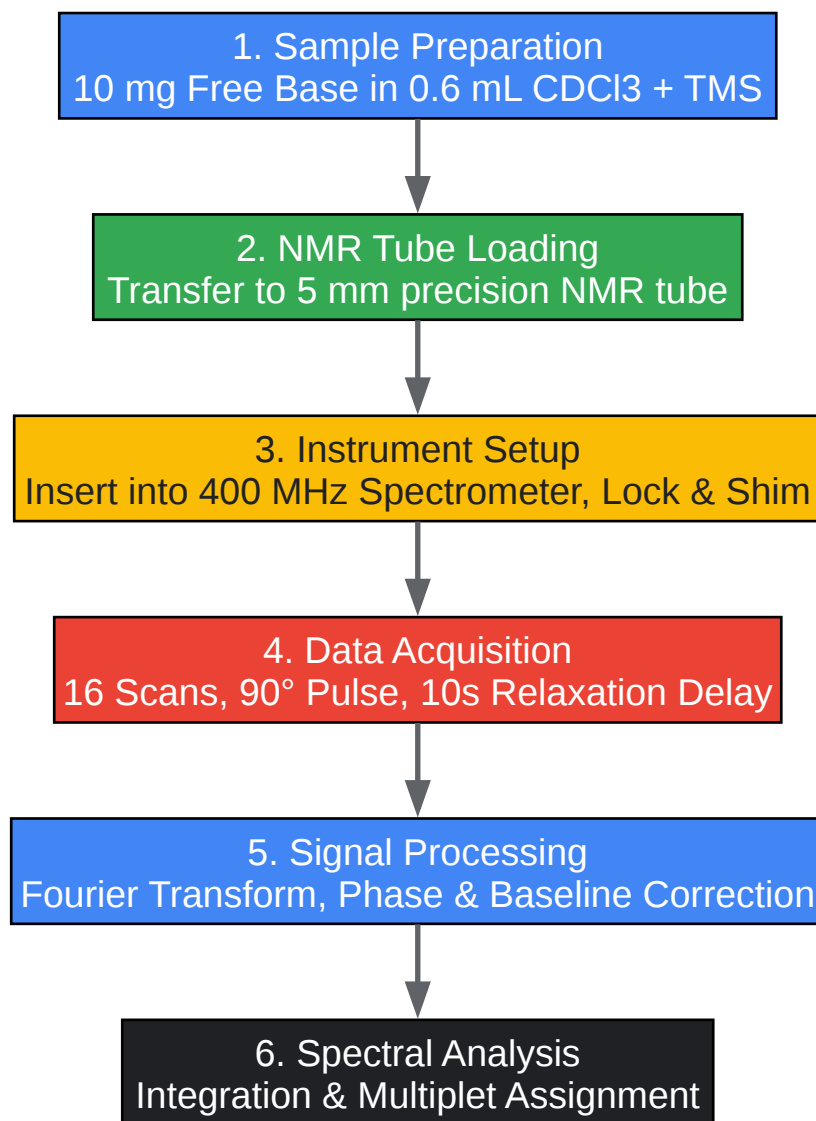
1. Sample Preparation
10 mg Free Base in 0.6 mL CDCl3 + TMS

2. NMR Tube Loading
Transfer to 5 mm precision NMR tube

3. Instrument Setup
Insert into 400 MHz Spectrometer, Lock & Shim

4. Data Acquisition
16 Scans, 90° Pulse, 10s Relaxation Delay

5. Signal Processing
Fourier Transform, Phase & Baseline Correction

6. Spectral Analysis
Integration & Multiplet Assignment